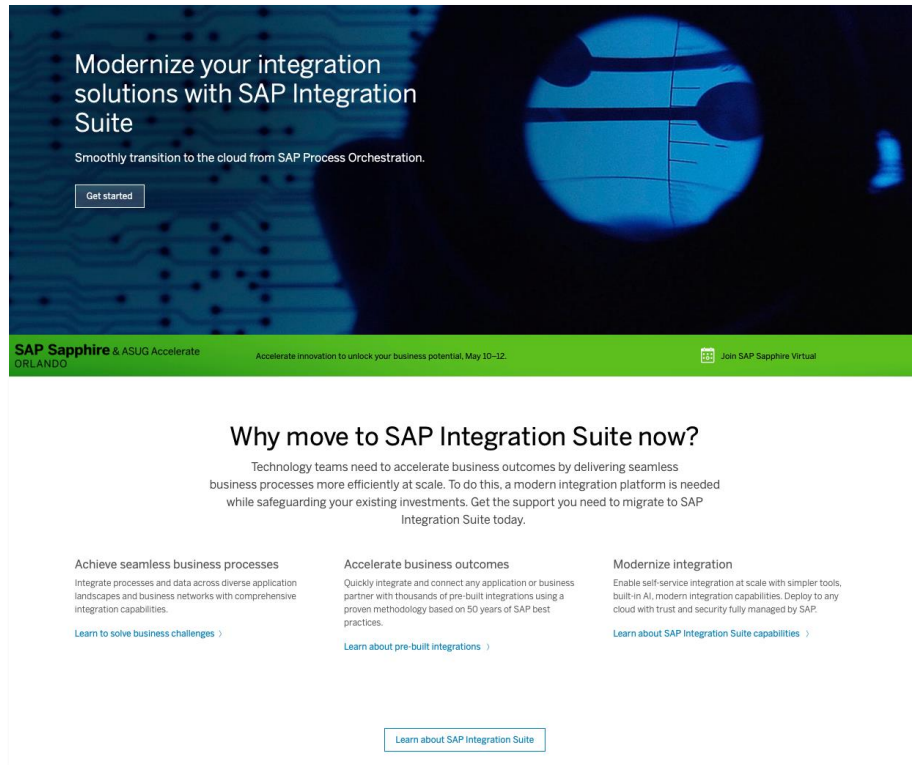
Modernize your integration solutions with SAP Integration Suite

Smoothly transition to the cloud from SAP Process Orchestration.

Get started

SAP Sapphire & ASUG Accelerate ORLANDO

Accelerate innovation to unlock your business potential, May 10–12.

Join SAP Sapphire Virtual

Why move to SAP Integration Suite now?

Technology teams need to accelerate business outcomes by delivering seamless business processes more efficiently at scale. To do this, a modern integration platform is needed while safeguarding your existing investments. Get the support you need to migrate to SAP Integration Suite today.

Achieve seamless business processes

Integrate processes and data across diverse application landscapes and business networks with comprehensive integration capabilities.

Learn to solve business challenges ›

Accelerate business outcomes

Quickly integrate and connect any application or business partner with thousands of pre-built integrations using a proven methodology based on 50 years of SAP best practices.

Learn about pre-built integrations ›

Modernize integration

Enable self-service integration at scale with simpler tools, built-in AI, modern integration capabilities. Deploy to any cloud with trust and security fully managed by SAP.

Learn about SAP Integration Suite capabilities ›

Learn about SAP Integration Suite